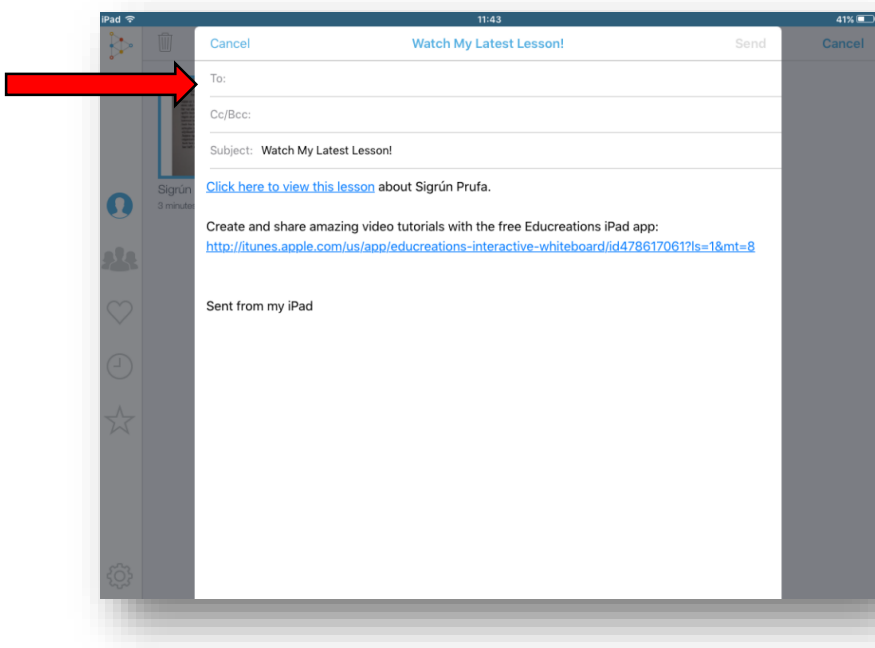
iPad

11:43

41%

Cancel

Watch My Latest Lesson!

Send

Cancel

To:

Cc/Bcc:

Subject: Watch My Latest Lesson!

Sigrún

3 minute

Click here to view this lesson about Sigrún Prufa.

Create and share amazing video tutorials with the free Educreations iPad app: http://itunes.apple.com/us/app/educreations-interactive-whiteboard/id478617061?ls=1&mt=8

Sent from my iPad